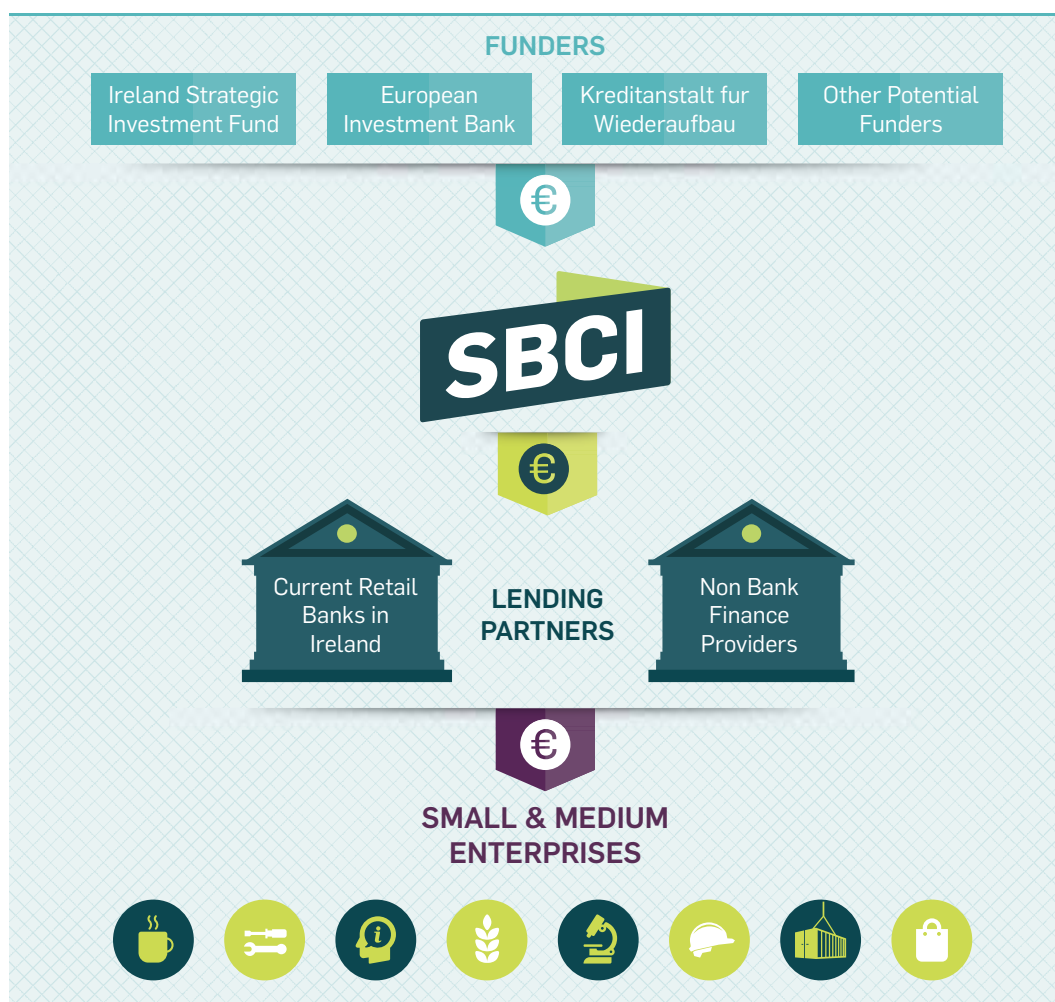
FUNDERS

Ireland Strategic Investment Fund

European Investment Bank

Kreditanstalt fur Wiederaufbau

Other Potential Funders

€

SBCI

€

Current Retail Banks in Ireland

LENDING PARTNERS

Non Bank Finance Providers

€

SMALL & MEDIUM ENTERPRISES